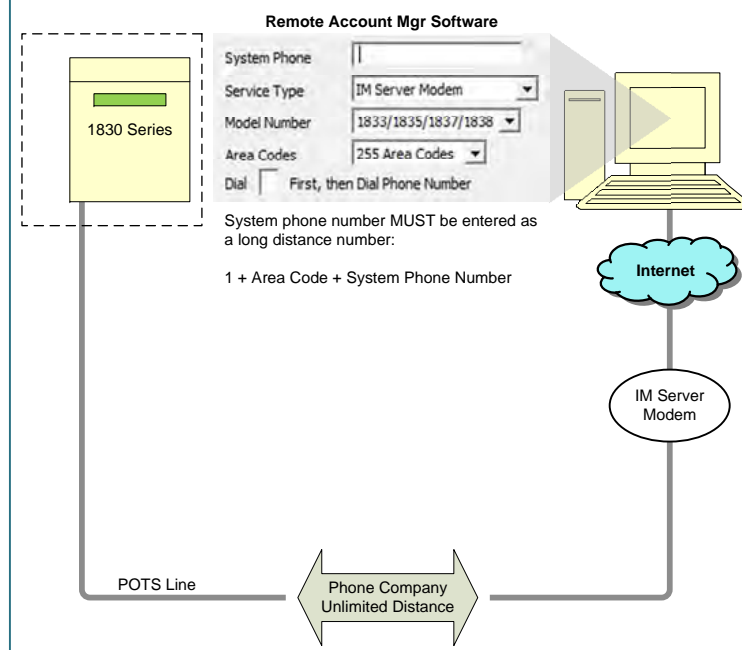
Remote Account Mgr Software

1830 Series

System Phone
Service Type IM Server Modem
Model Number 1833/1835/1837/1838
Area Codes 255 Area Codes
Dial First, then Dial Phone Number

System phone number MUST be entered as a long distance number:

1 + Area Code + System Phone Number

Internet

IM Server Modem

POTS Line

Phone Company Unlimited Distance